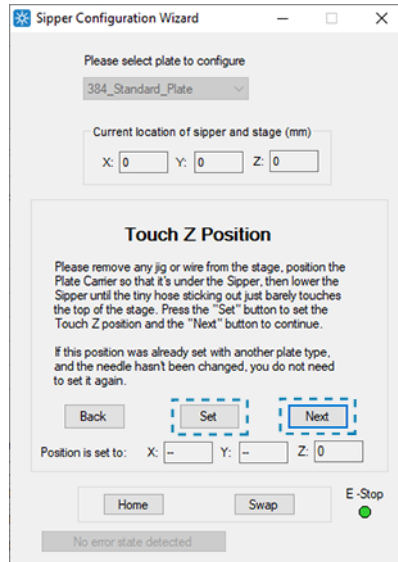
Sipper Configuration Wizard

Please select plate to configure

384_Standard_Plate

Current location of sipper and stage (mm)

X: 0 Y: 0 Z: 0

Touch Z Position

Please remove any jig or wire from the stage, position the Plate Carrier so that it's under the Sipper, then lower the Sipper until the tiny hose sticking out just barely touches the top of the stage. Press the "Set" button to set the Touch Z position and the "Next" button to continue.

If this position was already set with another plate type, and the needle hasn't been changed, you do not need to set it again.

Back Set Next

Position is set to: X: -- Y: -- Z: 0

Home Swap E -Stop

No error state detected